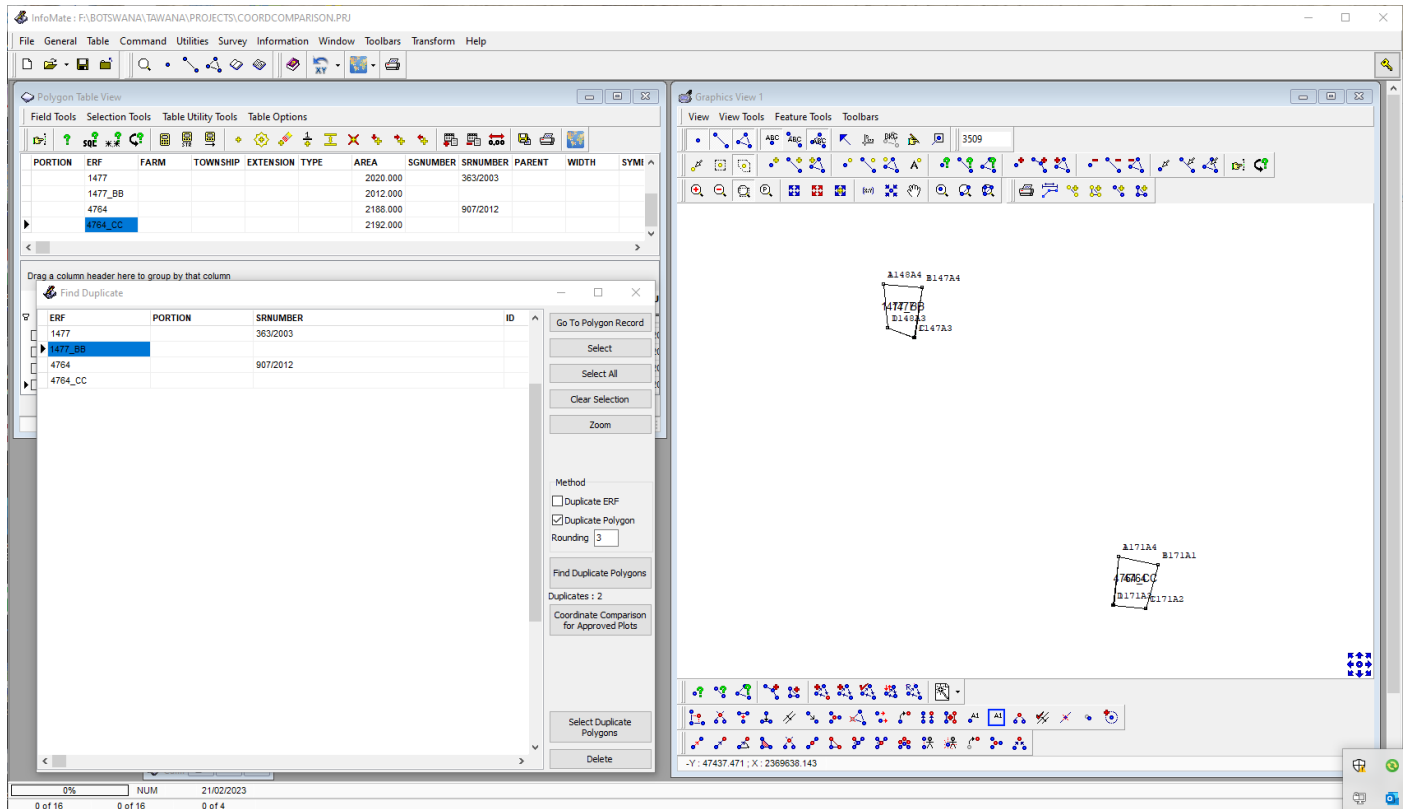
InfoMate : F:\BOTSWANA\TAWANA\PROJECTS\COORDCOMPARISON.PRJ

File General Table Command Utilities Survey Information Window Toolbars Transform Help

Polygon Table View

Field Tools Selection Tools Table Utility Tools Table Options

| PORTION | ERF | FARM | TOWNSHIP | EXTENSION | TYPE | AREA | SGNUMBER | SRNUMBER | PARENT | WIDTH | SYMI |
|---|---|---|---|---|---|---|---|---|---|---|---|
| | 1477 | | | | | 2020.000 | | 363/2003 | | | |
| | 1477_BB | | | | | 2012.000 | | | | | |
| | 4764 | | | | | 2188.000 | | 907/2012 | | | |
| | 4764_CC | | | | | 2192.000 | | | | | |

Drag a column header here to group by that column

Find Duplicate

| ERF | PORTION | SRNUMBER | ID |
|---|---|---|---|
| 1477 | | 363/2003 | |
| 1477_BB | | | |
| 4764 | | 907/2012 | |
| 4764_CC | | | |

Go To Polygon Record
Select
Select All
Clear Selection
Zoom

Method
Duplicate ERF
Duplicate Polygon
Rounding 3

Find Duplicate Polygons

Duplicates : 2

Coordinate Comparison for Approved Plots

Select Duplicate Polygons

Delete

Graphics View 1

View View Tools Feature Tools Toolbars

3509

A148A4 B147A4
1477BB
D148A3
C147A3

A171A4 B171A1
4764_CC
D171A2 C171A2

-Y : 47437.471 ; X : 2369638.143

0% NUM 21/02/2023
0 of 16 0 of 16 0 of 4